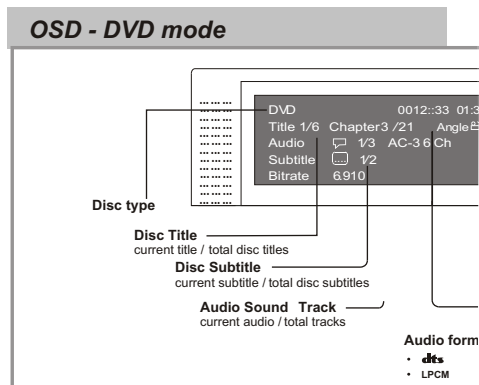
OSD - DVD mode

DVD 0012::33 01:3

Title 1/6 Chapter3 /21 Angle

Audio 1/3 AC-3 6 Ch

Subtitle 1/2

Bitrate 6.910

Disc type

Disc Title
current title / total disc titles

Disc Subtitle
current subtitle / total disc subtitles

Audio Sound Track
current audio / total tracks

Audio form

• dts
• LPCM